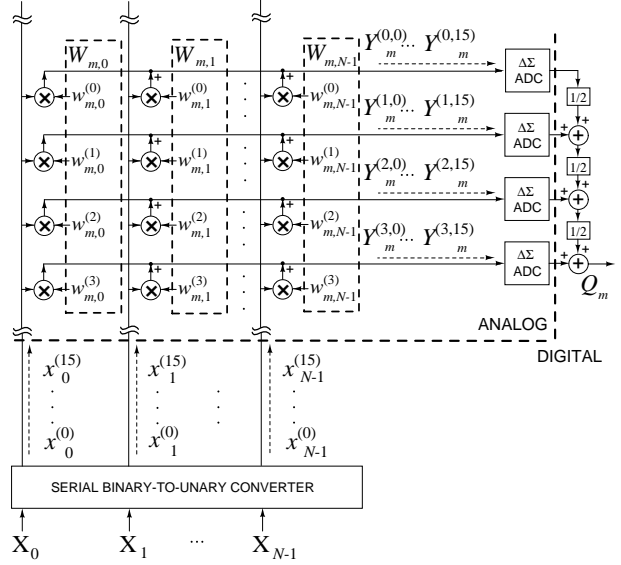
$W_{m,0}$ $W_{m,1}$ $W_{m,N-1}$ $Y_m^{(0,0)} \cdots Y_m^{(0,15)}$

$w_{m,0}^{(0)}$ $w_{m,1}^{(0)}$ $w_{m,N-1}^{(0)}$ $Y_m^{(1,0)} \cdots Y_m^{(1,15)}$

$w_{m,0}^{(1)}$ $w_{m,1}^{(1)}$ $w_{m,N-1}^{(1)}$ $Y_m^{(2,0)} \cdots Y_m^{(2,15)}$

$w_{m,0}^{(2)}$ $w_{m,1}^{(2)}$ $w_{m,N-1}^{(2)}$ $Y_m^{(3,0)} \cdots Y_m^{(3,15)}$

$w_{m,0}^{(3)}$ $w_{m,1}^{(3)}$ $w_{m,N-1}^{(3)}$

ΔΣ ADC
ΔΣ ADC
ΔΣ ADC
ΔΣ ADC

1/2
1/2
1/2

+ + + + + +

$Q_m$

ANALOG

DIGITAL

$x_0^{(15)}$ $x_1^{(15)}$ $x_{N-1}^{(15)}$

$x_0^{(0)}$ $x_1^{(0)}$ $x_{N-1}^{(0)}$

SERIAL BINARY-TO-UNARY CONVERTER

$X_0$ $X_1$ ... $X_{N-1}$